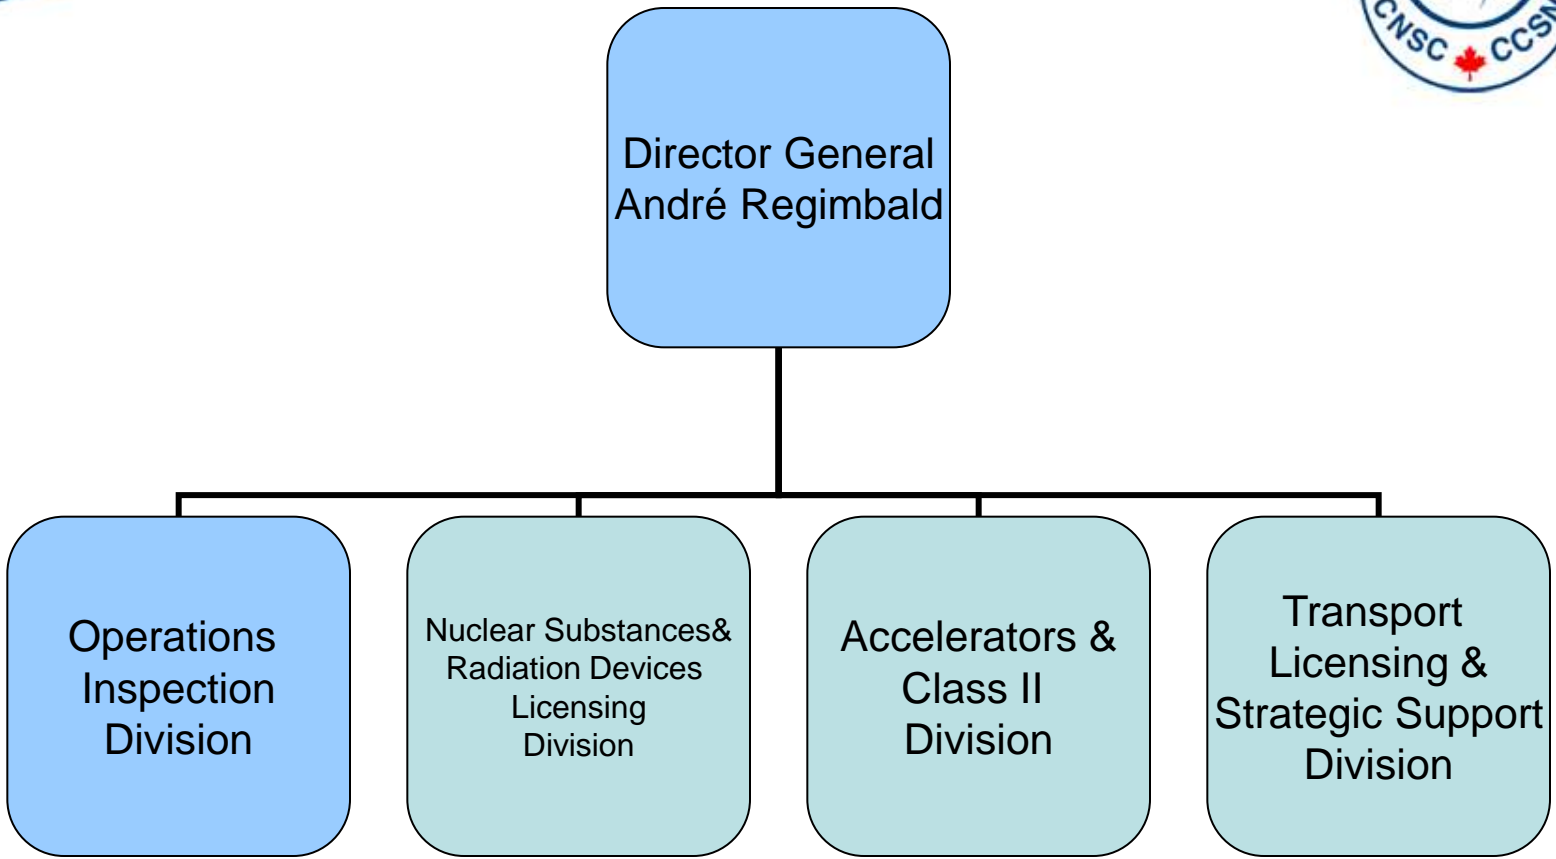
CNSC CCSN

Director General André Regimbald

Operations Inspection Division

Nuclear Substances& Radiation Devices Licensing Division

Accelerators & Class II Division

Transport Licensing & Strategic Support Division